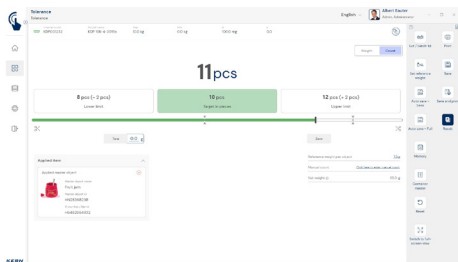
Tolerance
Tolerance

English
Albert Sauter
Admin, Administrator

EDP10222 EOP 1M-4-2016 100 kg 0.1 kg 1000 mg 10

Weight Count

11pcs

8 pcs (−3 pcs)
Lower limit

10 pcs
Target in pieces

12 pcs (+3 pcs)
Upper limit

Tare

Zero

Applied items

Tolerance key/type object
Manual count
Net weight

KERN

List / Switch list
Print
Set reference weight
Save
Auto save + Tare
Save endpoint
Auto save + Tol
Result
Statistic
Container master
Reset
Switch to full screen view